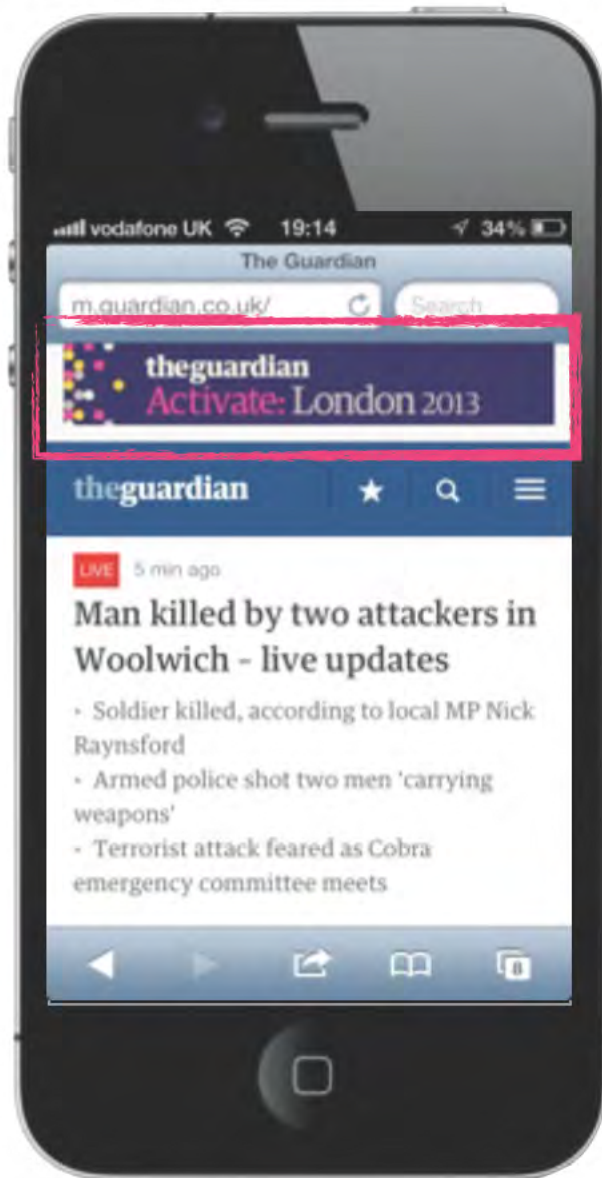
vodafone UK 19:14 34%

The Guardian

m.guardian.co.uk/

Search

theguardian
Activate: London 2013

theguardian

LIVE 5 min ago

Man killed by two attackers in Woolwich - live updates

• Soldier killed, according to local MP Nick Raynsford
• Armed police shot two men 'carrying weapons'
• Terrorist attack feared as Cobra emergency committee meets

8